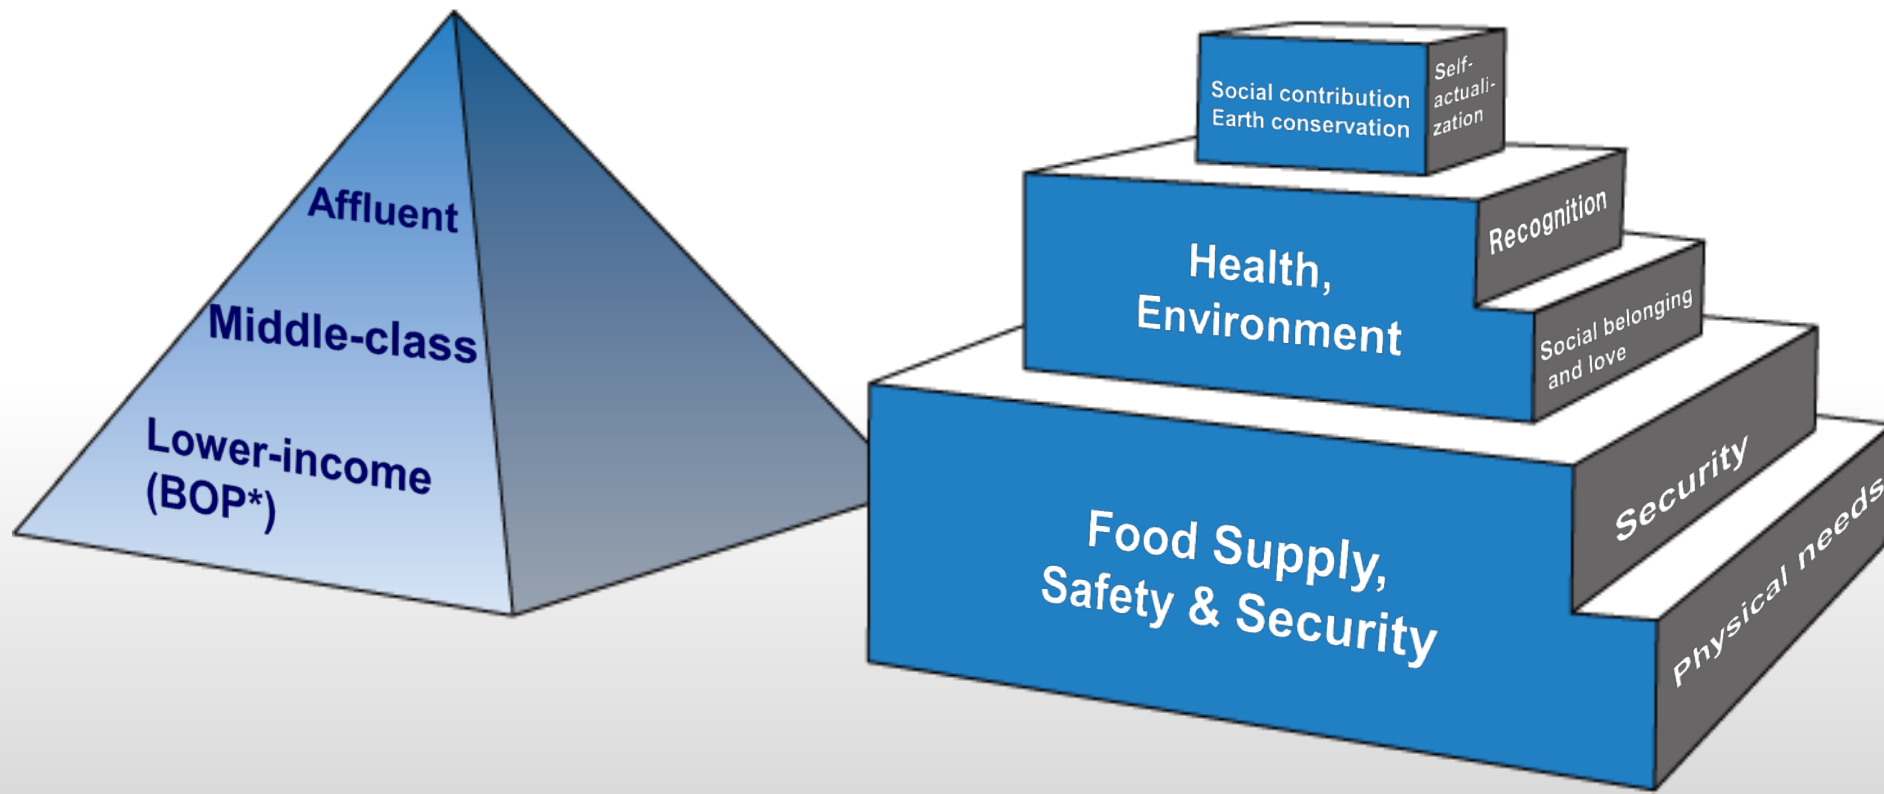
Affluent

Middle-class

Lower-income (BOP*)

Social contribution
Earth conservation

Self-actualization

Health, Environment

Recognition

Social belonging and love

Food Supply, Safety & Security

Security

Physical needs